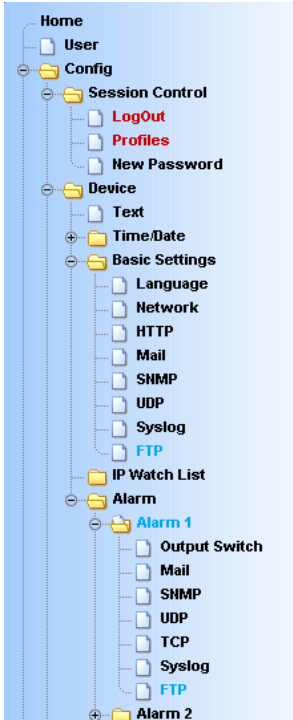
Home
User
Config
Session Control
LogOut
Profiles
New Password
Device
Text
Time/Date
Basic Settings
Language
Network
HTTP
Mail
SNMP
UDP
Syslog
FTP
IP Watch List
Alarm
Alarm 1
Output Switch
Mail
SNMP
UDP
TCP
Syslog
FTP
Alarm 2